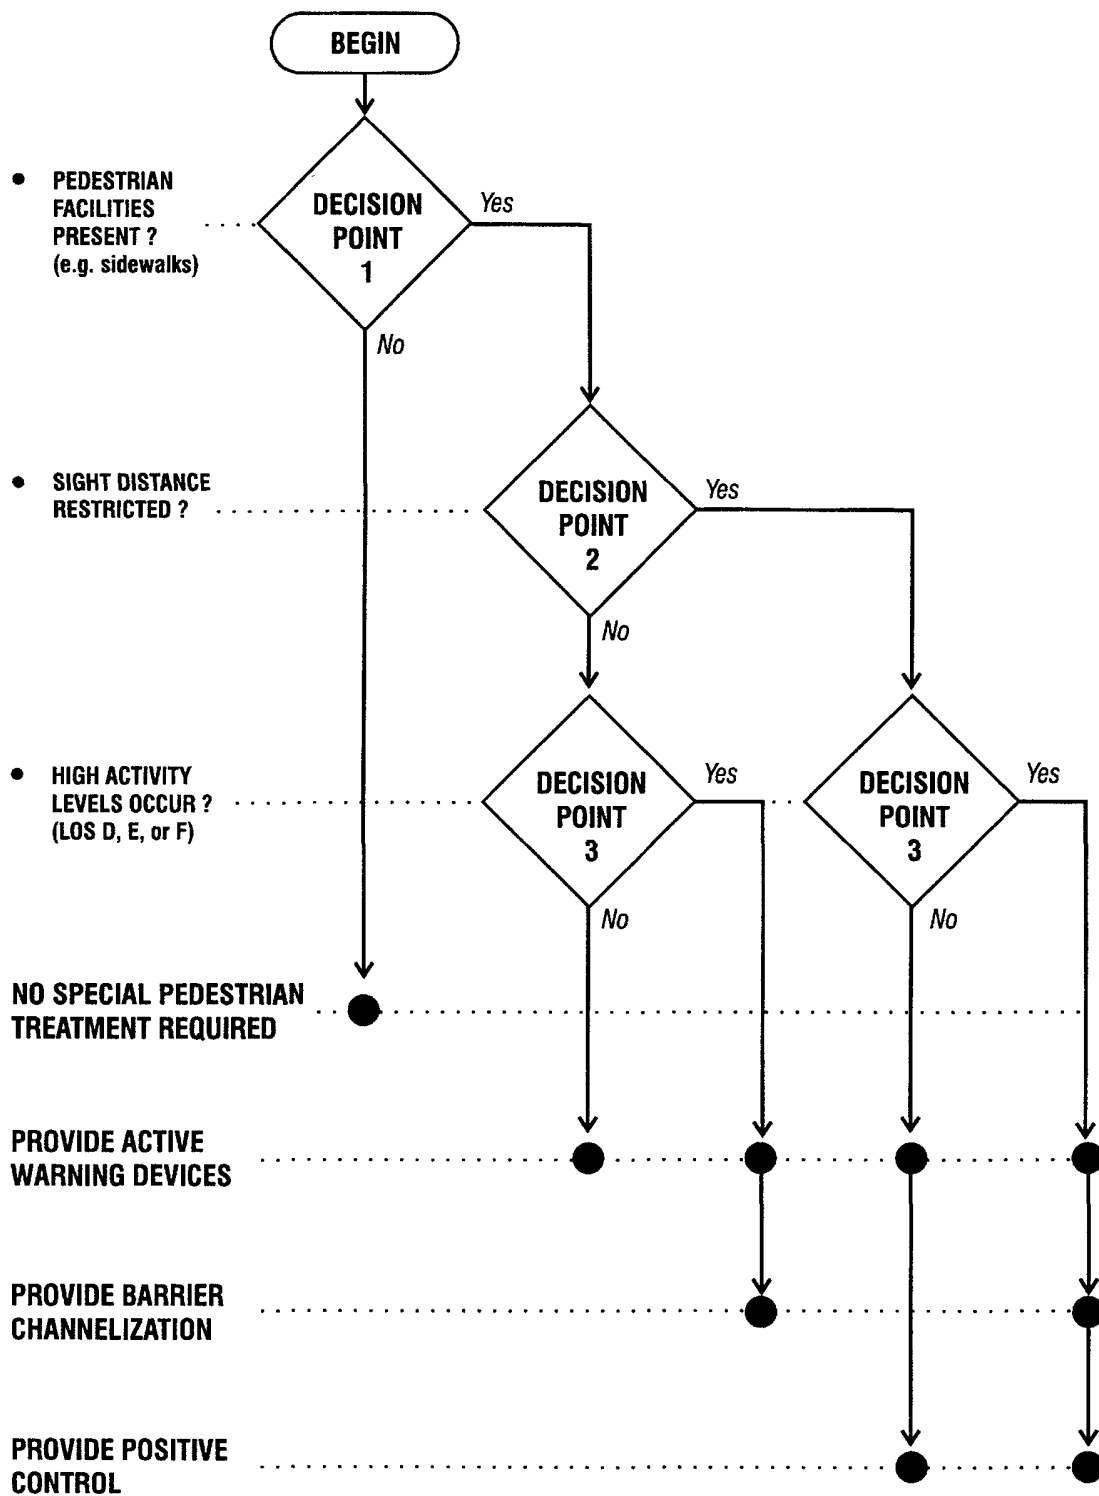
BEGIN

• PEDESTRIAN FACILITIES PRESENT ? (e.g. sidewalks)

DECISION POINT 1

Yes

No

• SIGHT DISTANCE RESTRICTED ?

DECISION POINT 2

Yes

No

• HIGH ACTIVITY LEVELS OCCUR ? (LOS D, E, or F)

DECISION POINT 3

Yes

No

DECISION POINT 3

Yes

No

NO SPECIAL PEDESTRIAN TREATMENT REQUIRED

PROVIDE ACTIVE WARNING DEVICES

PROVIDE BARRIER CHANNELIZATION

PROVIDE POSITIVE CONTROL